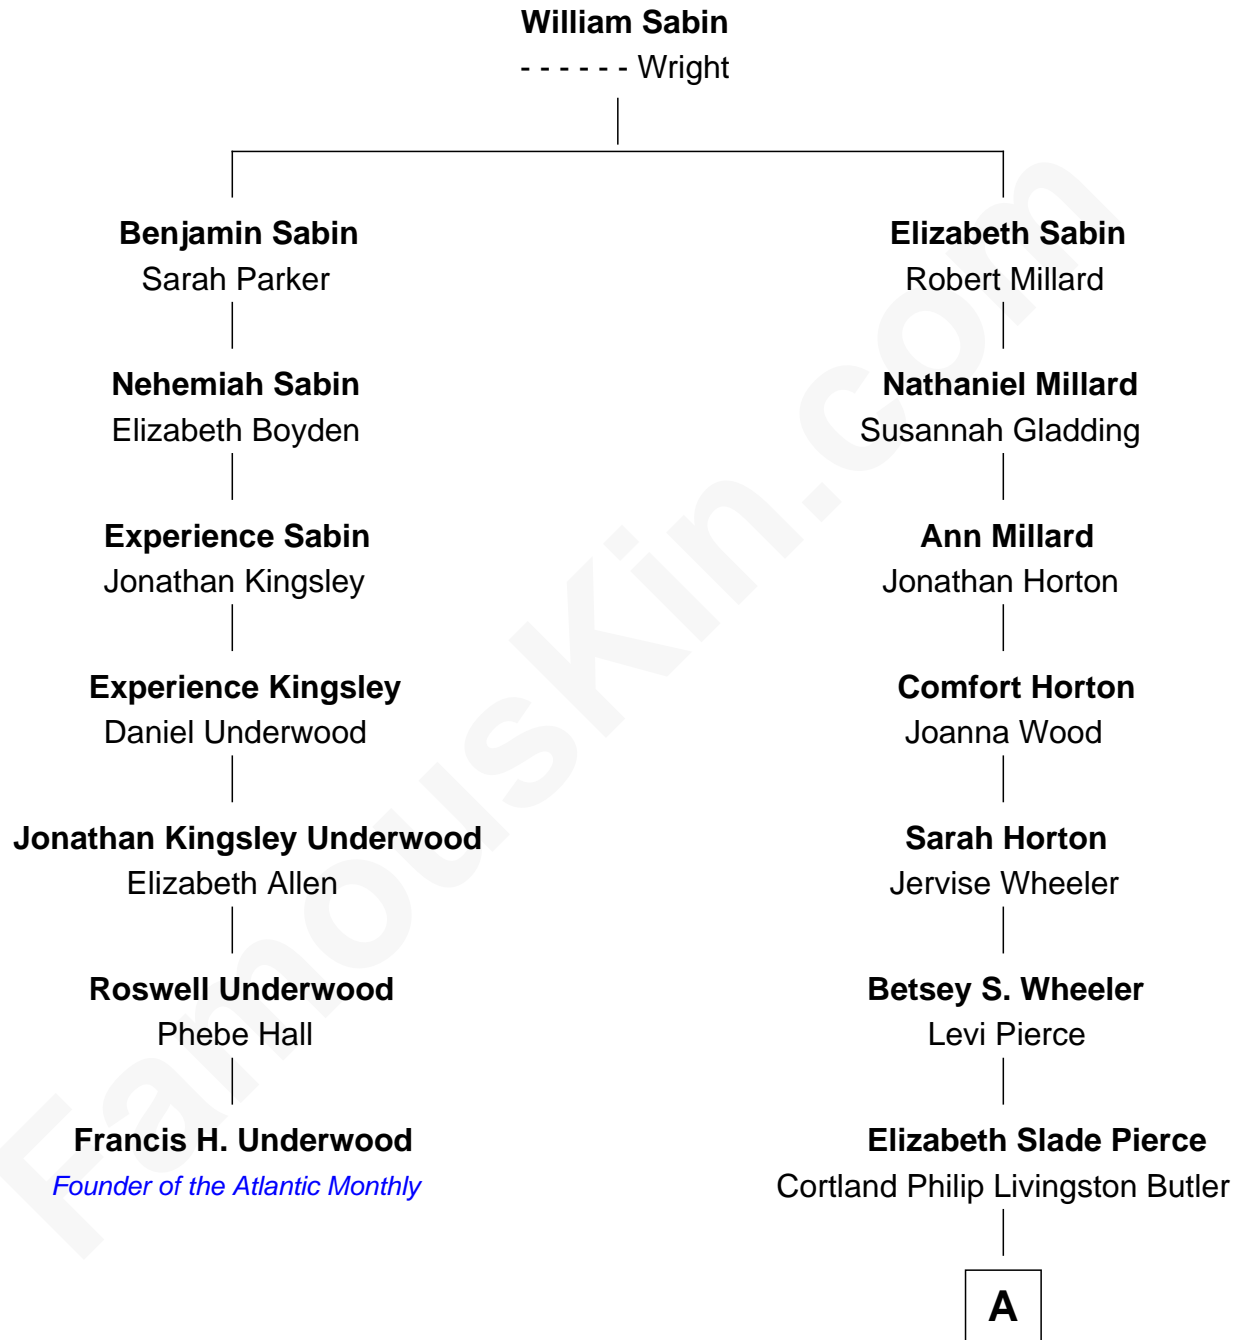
**William Sabin**
- - - - - - Wright

**Benjamin Sabin**
Sarah Parker

**Nehemiah Sabin**
Elizabeth Boyden

**Experience Sabin**
Jonathan Kingsley

**Experience Kingsley**
Daniel Underwood

**Jonathan Kingsley Underwood**
Elizabeth Allen

**Roswell Underwood**
Phebe Hall

**Francis H. Underwood**
*Founder of the Atlantic Monthly*

**Elizabeth Sabin**
Robert Millard

**Nathaniel Millard**
Susannah Gladding

**Ann Millard**
Jonathan Horton

**Comfort Horton**
Joanna Wood

**Sarah Horton**
Jervise Wheeler

**Betsey S. Wheeler**
Levi Pierce

**Elizabeth Slade Pierce**
Cortland Philip Livingston Butler

A

FamousKin.com